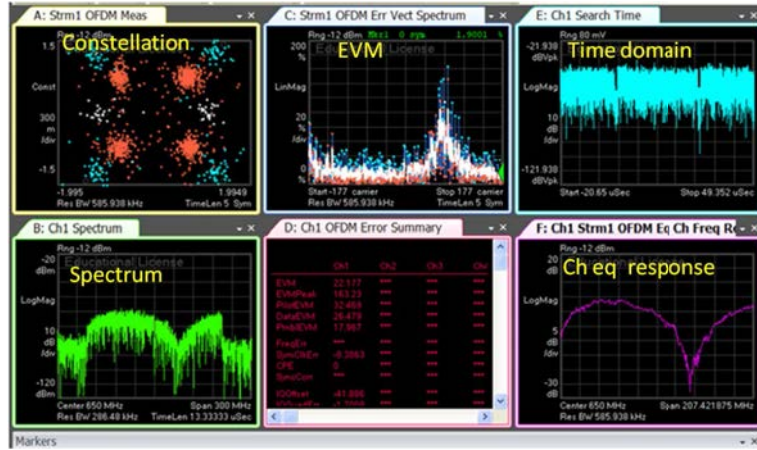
A: Strm1 OFDM Meas

Rng -12 dBm

Constellation

1.5

Const

300 m /div

-1.5

-1.995

1.9949

Res BW 585.938 kHz

TimeLen 5 Sym

C: Strm1 OFDM Err Vect Spectrum

Rng -12 dBm

Mkr1 0 sym

1.9001 %

EVM

Educational License

200 %

LinMag

20 %

0 %

Start -177 carrier

Stop 177 carrier

Res BW 585.938 kHz

TimeLen 5 Sym

E: Ch1 Search Time

Rng 80 mV

-21.938 dBVpk

Time domain

LogMag

10 dB /div

-121.938 dBVpk

Start -20.65 uSec

Stop 49.352 uSec

B: Ch1 Spectrum

Rng -12 dBm

-20 dBm

Educational License

Spectrum

LogMag

10 dB /div

-120 dBm

Center 850 MHz

Span 300 MHz

Res BW 286.48 kHz

TimeLen 13.33333 uSec

D: Ch1 OFDM Error Summary

| | Ch1 | Ch2 | Ch3 | Ch4 |
|---|---|---|---|---|
| EVM | 22.177 | *** | *** | *** |
| EVMPeak | 183.23 | *** | *** | *** |
| PilotEVM | 32.459 | *** | *** | *** |
| DataEVM | 26.479 | *** | *** | *** |
| PilotEVM | 17.967 | *** | *** | *** |
| FreqErr | *** | *** | *** | *** |
| SymClkErr | -0.3863 | *** | *** | *** |
| CPE | 0.66 | *** | *** | *** |
| SyncCorr | *** | *** | *** | *** |
| IQOffset | -41.886 | *** | *** | *** |

F: Ch1 Strm1 OFDM Eq Ch Freq Re

Rng -12 dBm

20 dB

Ch eq response

LogMag

5 dB /div

-30 dB

Center 850 MHz

Span 207.421875 MHz

Res BW 585.938 kHz

Markers